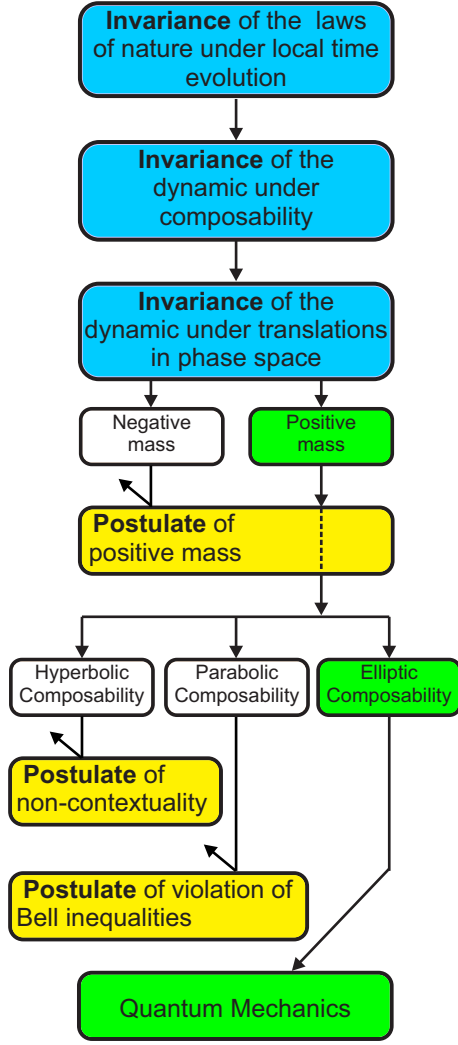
Invariance of the laws of nature under local time evolution

Invariance of the dynamic under composability

Invariance of the dynamic under translations in phase space

Negative mass

Positive mass

Postulate of positive mass

Hyperbolic Composability

Parabolic Composability

Elliptic Composability

Postulate of non-contextuality

Postulate of violation of Bell inequalities

Quantum Mechanics